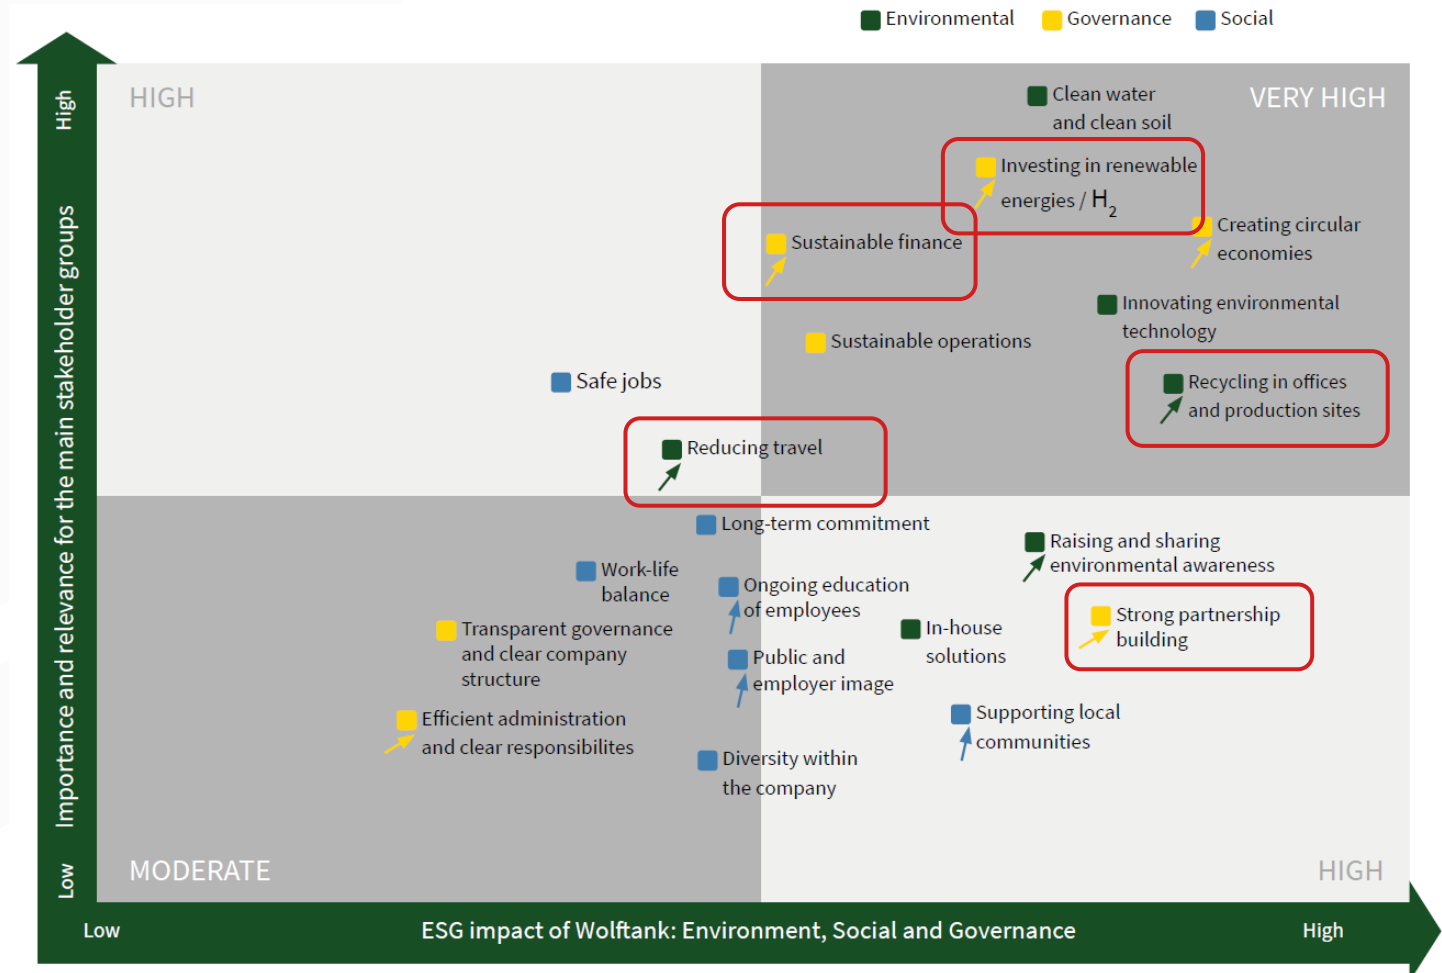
Environmental Governance Social

High

Importance and relevance for the main stakeholder groups

Low

HIGH

VERY HIGH

Clean water and clean soil

Investing in renewable energies / $H_2$

Sustainable finance

Creating circular economies

Innovating environmental technology

Sustainable operations

Safe jobs

Recycling in offices and production sites

Reducing travel

Long-term commitment

Raising and sharing environmental awareness

Work-life balance

Ongoing education of employees

Strong partnership building

Transparent governance and clear company structure

In-house solutions

Public and employer image

Efficient administration and clear responsibilites

Supporting local communities

Diversity within the company

MODERATE

HIGH

Low

ESG impact of Wolftank: Environment, Social and Governance

High